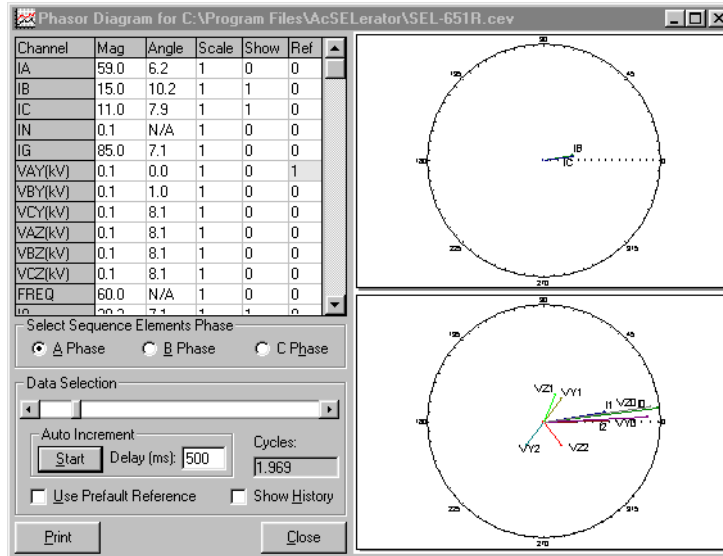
Phasor Diagram for C:\Program Files\AcSELerator\SEL-651R.cev

| Channel | Mag | Angle | Scale | Show | Ref |
|---|---|---|---|---|---|
| IA | 59.0 | 6.2 | 1 | 0 | 0 |
| IB | 15.0 | 10.2 | 1 | 1 | 0 |
| IC | 11.0 | 7.9 | 1 | 1 | 0 |
| IN | 0.1 | N/A | 1 | 0 | 0 |
| IG | 85.0 | 7.1 | 1 | 0 | 0 |
| VAY(kV) | 0.1 | 0.0 | 1 | 0 | 1 |
| VBY(kV) | 0.1 | 1.0 | 1 | 0 | 0 |
| VCY(kV) | 0.1 | 8.1 | 1 | 0 | 0 |
| VAZ(kV) | 0.1 | 8.1 | 1 | 0 | 0 |
| VBZ(kV) | 0.1 | 8.1 | 1 | 0 | 0 |
| VCZ(kV) | 0.1 | 8.1 | 1 | 0 | 0 |
| FREQ | 60.0 | N/A | 1 | 0 | 0 |
| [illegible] | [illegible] | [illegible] | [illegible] | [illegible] | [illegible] |

Select Sequence Elements Phase
A Phase
B Phase
C Phase

Data Selection

Auto Increment
Start
Delay (ms): 500
Cycles:
1.969

Use Prefault Reference
Show History

Print
Close

90
135
45
180
0
225
315
270
IB
IC

90
135
45
180
0
225
315
270
VZ1
VY1
I1
VZ0
I0
I2
VY0
VY2
VZ2